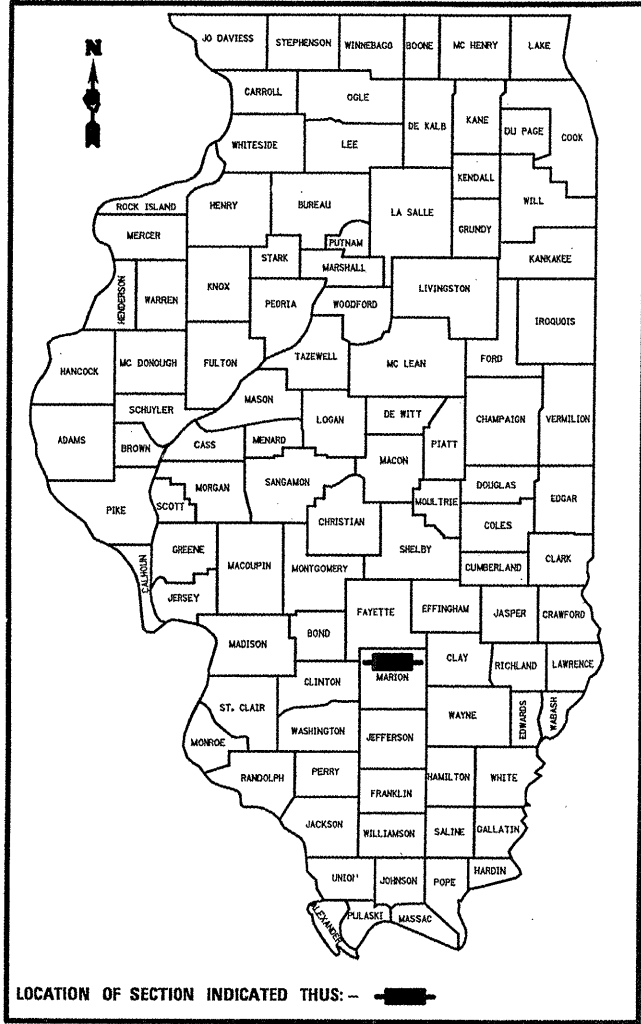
N

JO DAVIESS
STEPHENSON
WINNEBAGO
BOONE
MC HENRY
LAKE
CARROLL
OGLE
DE KALB
KANE
DU PAGE
COOK
WHITESIDE
LEE
KENDALL
WILL
ROCK ISLAND
HENRY
BUREAU
LA SALLE
GRUNDY
MERCER
PUTNAM
STARK
MARSHALL
KANKAKEE
HENDERSON
WARREN
KNOX
PEORIA
WOODFORD
LIVINGSTON
IROQUOIS
HANCOCK
MC DONOUGH
FULTON
TAZEWELL
MC LEAN
FORD
SCHUYLER
MASON
LOGAN
DE WITT
CHAMPAIGN
VERMILION
ADAMS
BROWN
CASS
MENARD
PIATT
MACON
MORGAN
SANGAMON
DOUGLAS
EDGAR
PIKE
SCOTT
MOULTRIE
CHRISTIAN
COLES
SHELBY
GREENE
CALHOUN
MACOUPIN
MONTGOMERY
CUMBERLAND
CLARK
JERSEY
FAYETTE
EFFINGHAM
JASPER
CRAWFORD
MADISON
BOND
CLAY
RICHLAND
LAWRENCE
MARION
CLINTON
ST. CLAIR
WAYNE
EDWARDS
WABASH
WASHINGTON
JEFFERSON
MONROE
RANDOLPH
PERRY
HAMILTON
WHITE
FRANKLIN
JACKSON
WILLIAMSON
SALINE
GALLATIN
HARDIN
UNION
JOHNSON
POPE
ALEXANDER
PULASKI
MASSAC

LOCATION OF SECTION INDICATED THUS:-